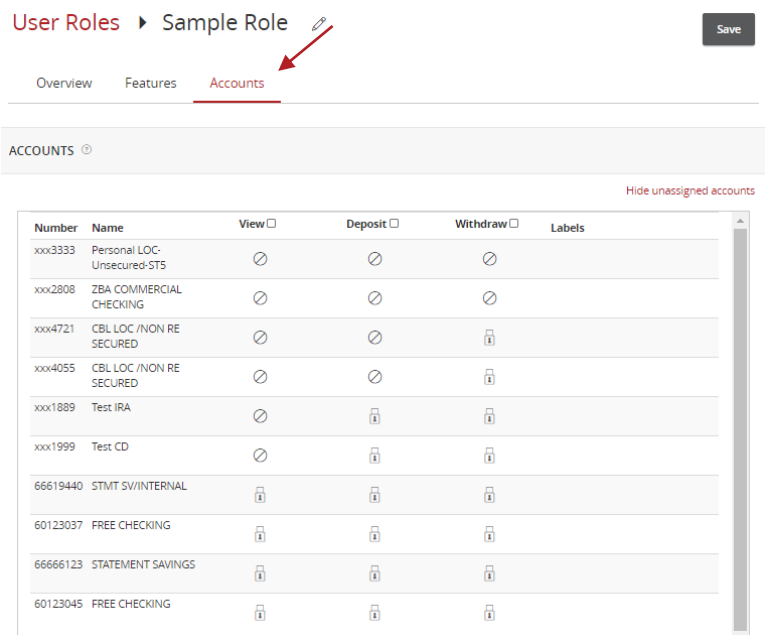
User Roles ▸ Sample Role

Save

Overview Features Accounts

ACCOUNTS

Hide unassigned accounts

| Number | Name | View | Deposit | Withdraw | Labels |
|---|---|---|---|---|---|
| xxx3333 | Personal LOC-Unsecured-ST5 | | | | |
| xxx2808 | ZBA COMMERCIAL CHECKING | | | | |
| xxx4721 | CBL LOC /NON RE SECURED | | | | |
| xxx4055 | CBL LOC /NON RE SECURED | | | | |
| xxx1889 | Test IRA | | | | |
| xxx1999 | Test CD | | | | |
| 66619440 | STMT SV/INTERNAL | | | | |
| 60123037 | FREE CHECKING | | | | |
| 66666123 | STATEMENT SAVINGS | | | | |
| 60123045 | FREE CHECKING | | | | |